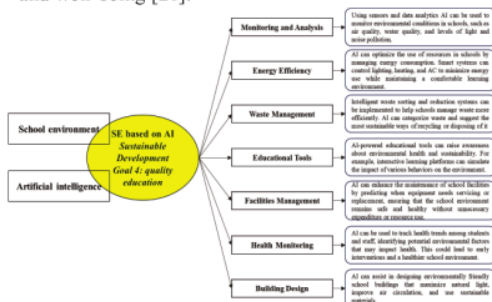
and well-being [20].

School environment

Artificial intelligence

SE based on AI
Sustainable Development Goal 4: quality education

Monitoring and Analysis

Using sensors and data analytics AI can be used to monitor environmental conditions in schools, such as air quality, water quality, and levels of light and noise pollution.

Energy Efficiency

AI can optimize the use of resources in schools by managing energy consumption. Smart systems can control lighting, heating, and AC to minimize energy use while maintaining a comfortable learning environment.

Waste Management

Intelligent waste sorting and reduction systems can be implemented to help schools manage waste more efficiently. AI can categorize waste and suggest the most sustainable ways of recycling or disposing of it.

Educational Tools

AI-powered educational tools can raise awareness about environmental health and sustainability. For example, interactive learning platforms can simulate the impact of various behaviors on the environment.

Facilities Management

AI can enhance the maintenance of school facilities by predicting when equipment needs servicing or replacement, ensuring that the school environment remains safe and healthy without unnecessary expenditure or resource use.

Health Monitoring

AI can be used to track health trends among students and staff, identifying potential environmental factors that may impact health. This could lead to early interventions and a healthier school environment.

Building Design

AI can assist in designing environmentally friendly school buildings that maximize natural light, improve air circulation, and use sustainable materials.